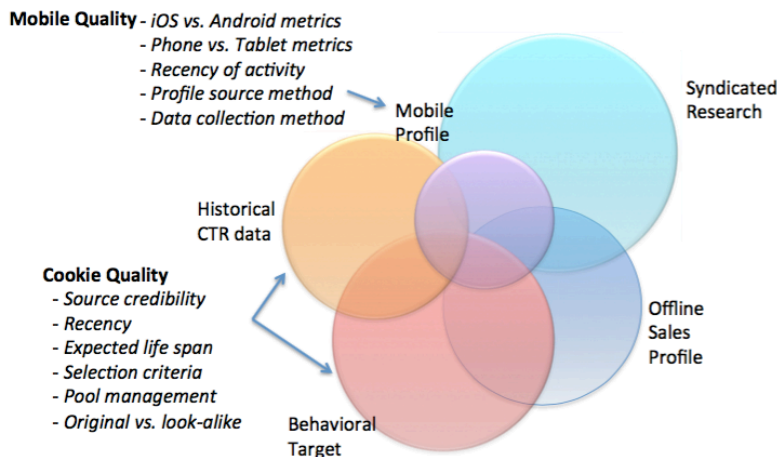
Mobile Quality - iOS vs. Android metrics
- Phone vs. Tablet metrics
- Recency of activity
- Profile source method
- Data collection method

Mobile Profile

Syndicated Research

Historical CTR data

Cookie Quality
- Source credibility
- Recency
- Expected life span
- Selection criteria
- Pool management
- Original vs. look-alike

Offline Sales Profile

Behavioral Target